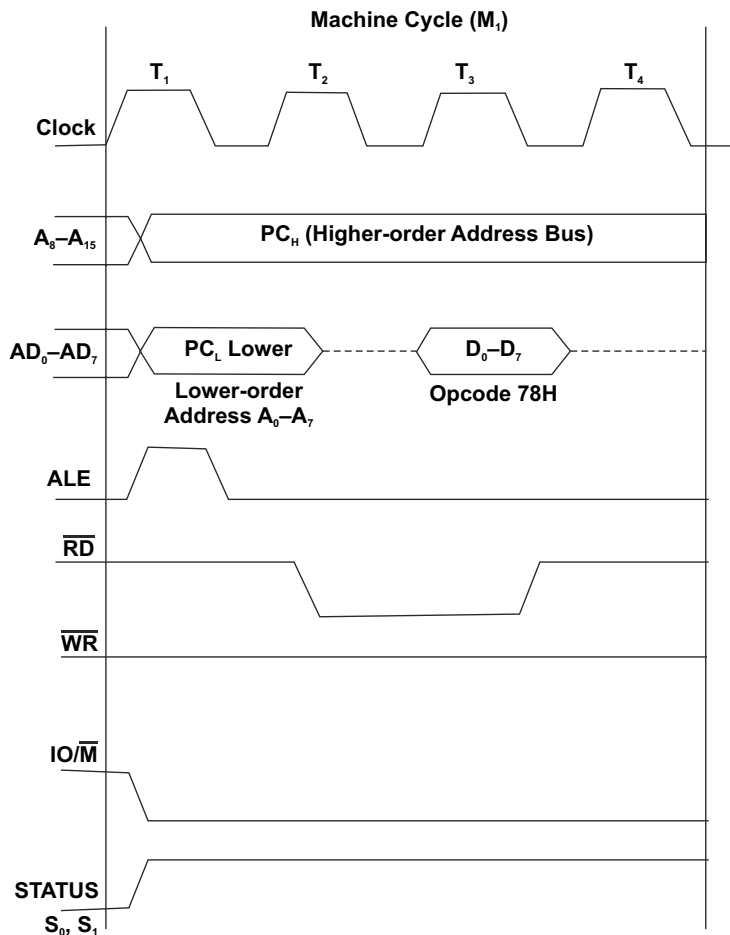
Machine Cycle ($M_1$)

$T_1$

$T_2$

$T_3$

$T_4$

Clock

$A_8$–$A_{15}$

$PC_H$ (Higher-order Address Bus)

$AD_0$–$AD_7$

$PC_L$ Lower

Lower-order Address $A_0$–$A_7$

$D_0$–$D_7$

Opcode 78H

ALE

$\overline{RD}$

$\overline{WR}$

IO/$\overline{M}$

STATUS $S_0$, $S_1$